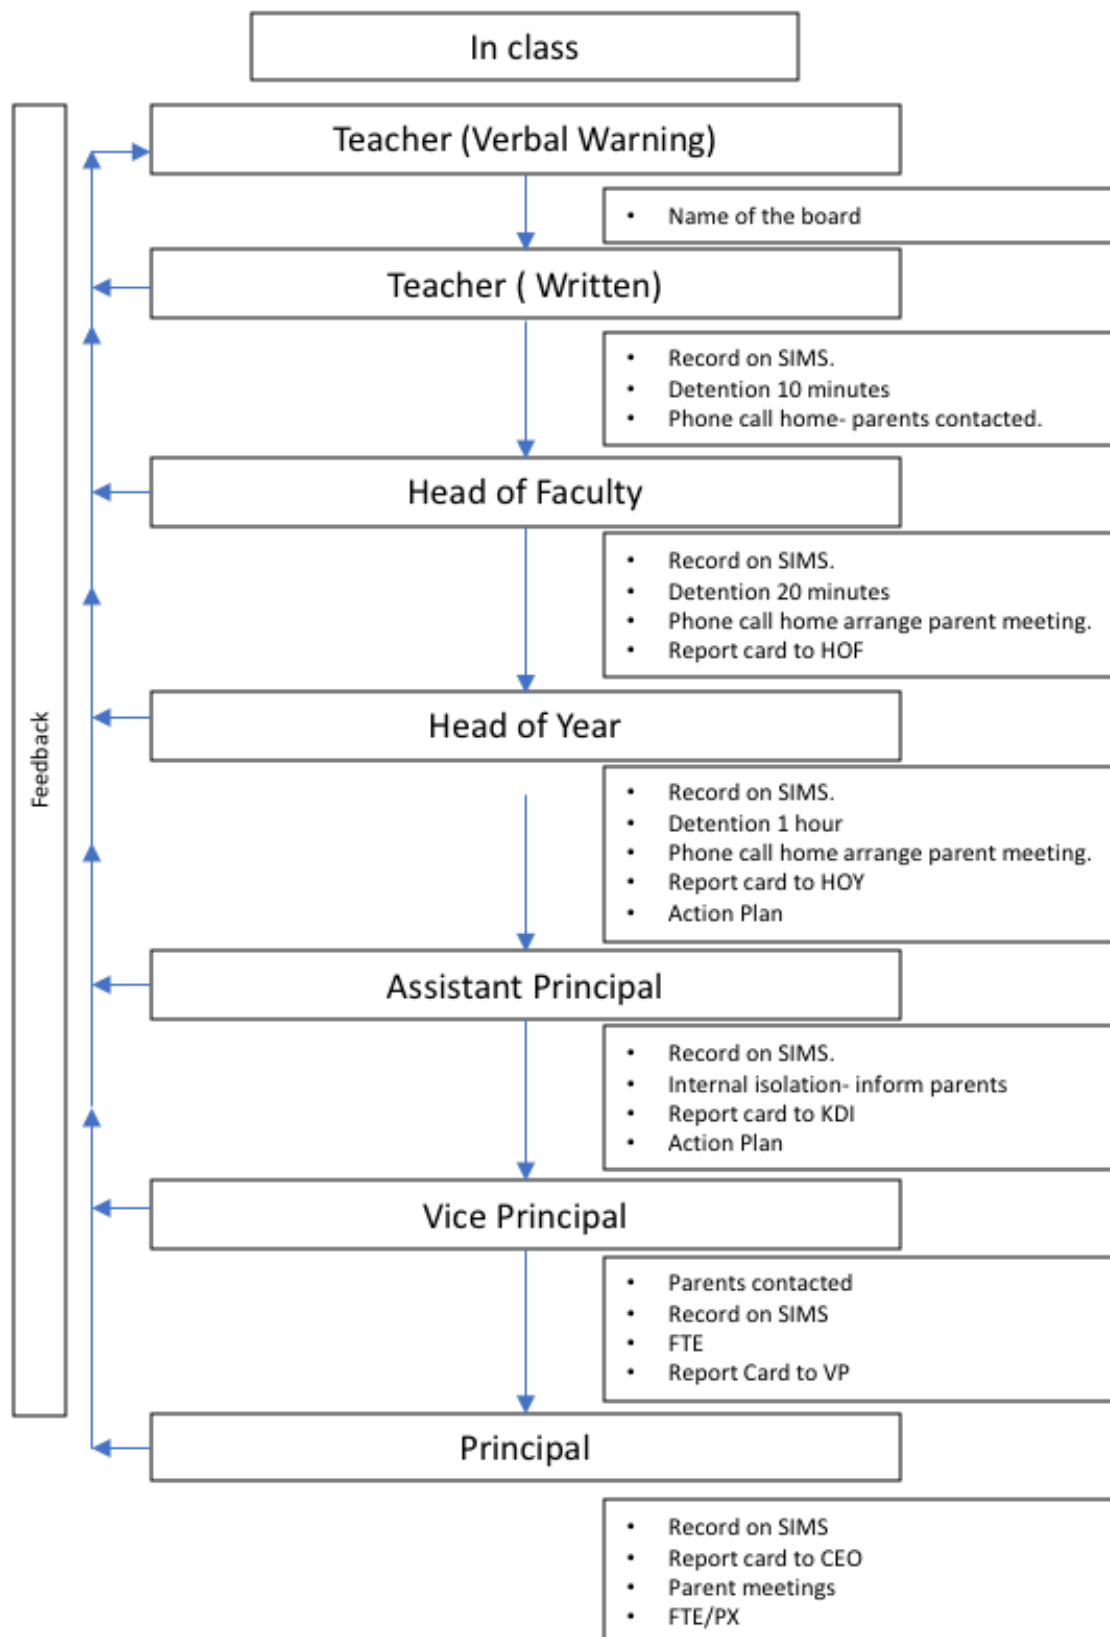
In class

Feedback

Teacher (Verbal Warning)

- Name of the board

Teacher ( Written)

- Record on SIMS.
- Detention 10 minutes
- Phone call home- parents contacted.

Head of Faculty

- Record on SIMS.
- Detention 20 minutes
- Phone call home arrange parent meeting.
- Report card to HOF

Head of Year

- Record on SIMS.
- Detention 1 hour
- Phone call home arrange parent meeting.
- Report card to HOY
- Action Plan

Assistant Principal

- Record on SIMS.
- Internal isolation- inform parents
- Report card to KDI
- Action Plan

Vice Principal

- Parents contacted
- Record on SIMS
- FTE
- Report Card to VP

Principal

- Record on SIMS
- Report card to CEO
- Parent meetings
- FTE/PX